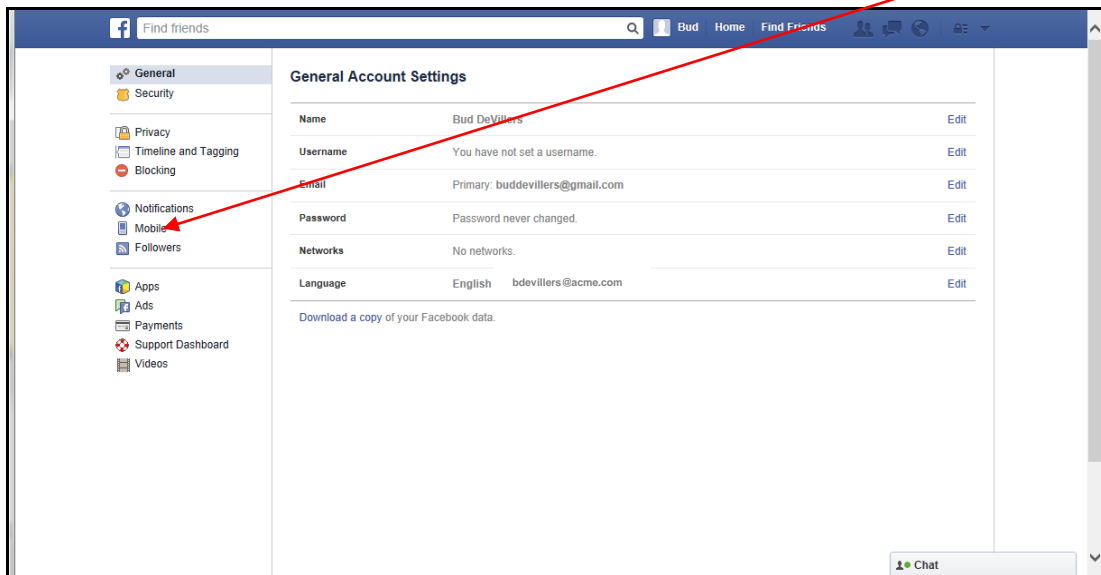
f Find friends Bud Home Find Friends

General
Security

Privacy
Timeline and Tagging
Blocking

Notifications
Mobile
Followers

Apps
Ads
Payments
Support Dashboard
Videos

General Account Settings

| | | |
|---|---|---|
| Name | Bud DeVillers | Edit |
| Username | You have not set a username. | Edit |
| Email | Primary: buddevillers@gmail.com | Edit |
| Password | Password never changed. | Edit |
| Networks | No networks. | Edit |
| Language | English bdevillers@acme.com | Edit |

Download a copy of your Facebook data.

Chat